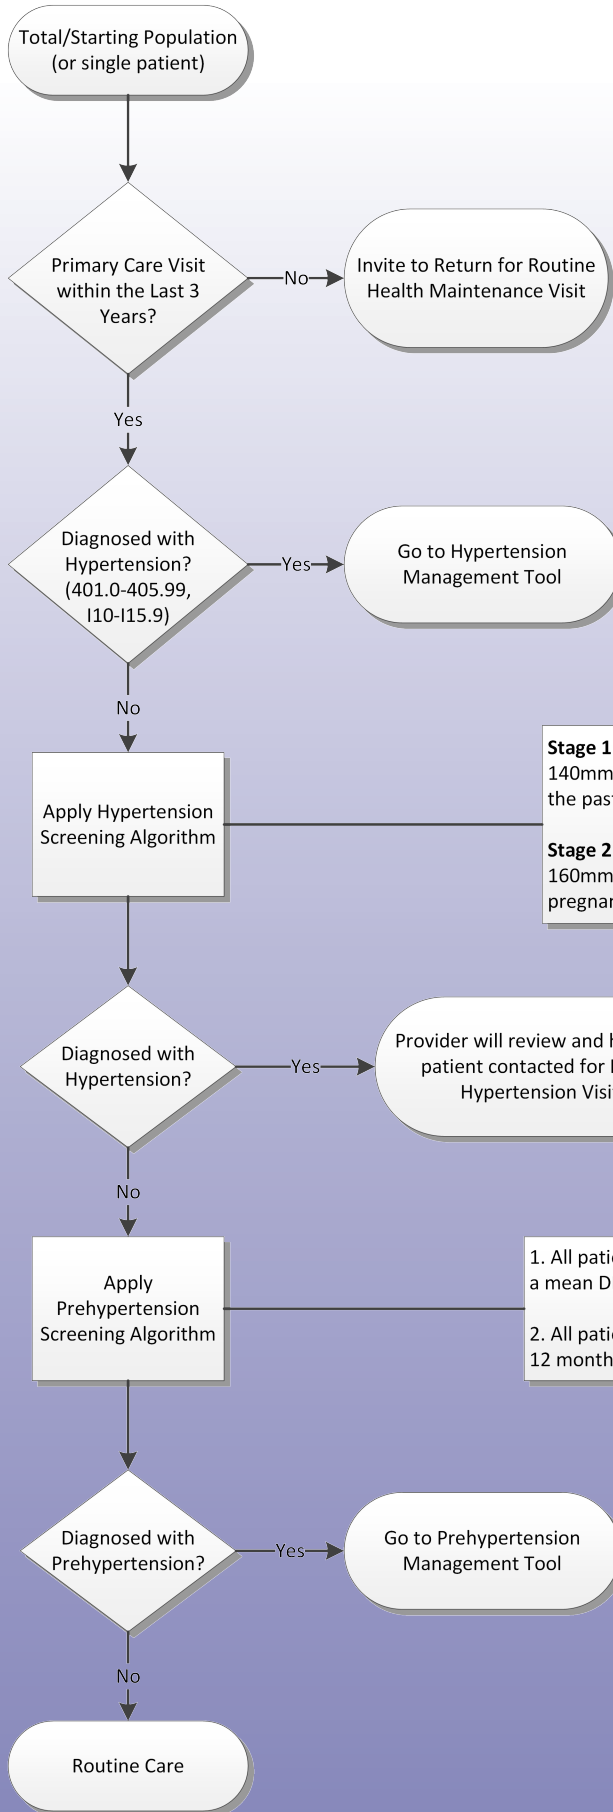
Total/Starting Population (or single patient)

Primary Care Visit within the Last 3 Years?

No

Invite to Return for Routine Health Maintenance Visit

Yes

Diagnosed with Hypertension? (401.0-405.99, I10-I15.9)

Yes

Go to Hypertension Management Tool

No

Apply Hypertension Screening Algorithm

**Stage 1** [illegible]
140mm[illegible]
the pas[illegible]

**Stage 2** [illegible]
160mm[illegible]
pregna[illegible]

Diagnosed with Hypertension?

Yes

Provider will review and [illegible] patient contacted for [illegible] Hypertension Visi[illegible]

No

Apply Prehypertension Screening Algorithm

1. All pati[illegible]
a mean D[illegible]

2. All pati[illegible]
12 month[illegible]

Diagnosed with Prehypertension?

Yes

Go to Prehypertension Management Tool

No

Routine Care